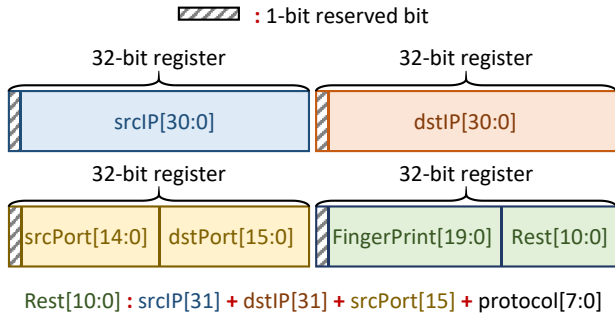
: 1-bit reserved bit

32-bit register

srcIP[30:0]

32-bit register

dstIP[30:0]

32-bit register

srcPort[14:0]

dstPort[15:0]

32-bit register

FingerPrint[19:0]

Rest[10:0]

Rest[10:0] : srcIP[31] + dstIP[31] + srcPort[15] + protocol[7:0]